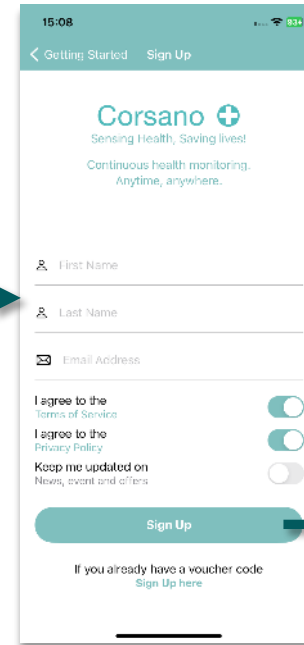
15:08

< Getting Started Sign Up

Corsano
Sensing Health, Saving lives!

Continuous health monitoring.
Anytime, anywhere.

First Name

Last Name

Email Address

I agree to the
Terms of Service

I agree to the
Privacy Policy

Keep me updated on
News, event and offers

Sign Up

If you already have a voucher code
Sign Up here